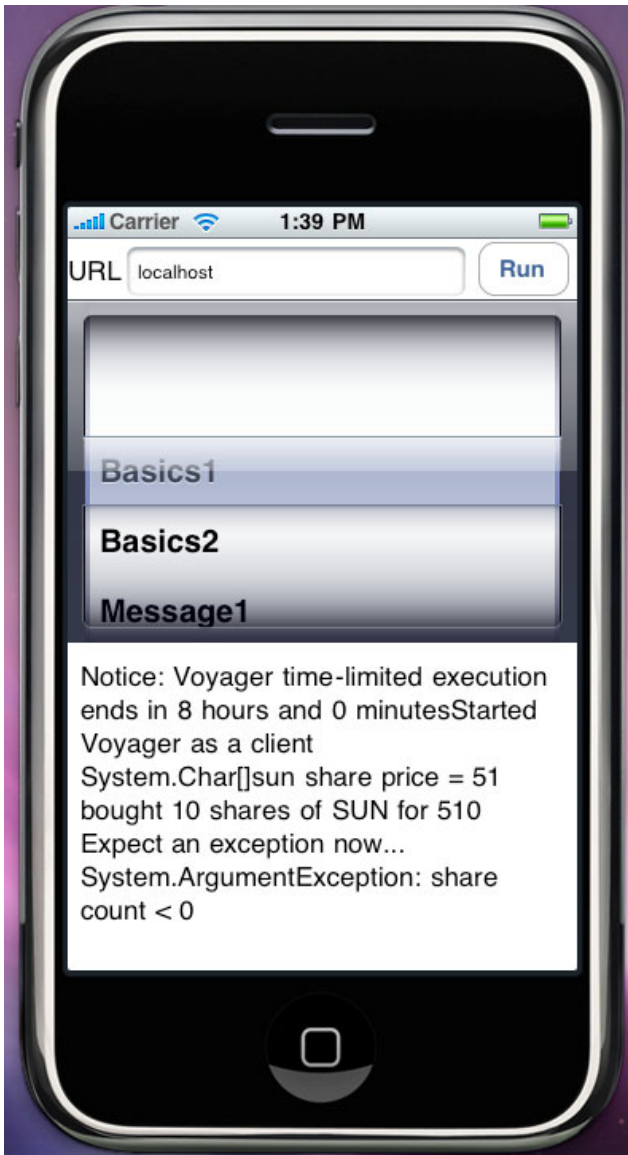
Carrier 1:39 PM

URL localhost Run

Basics1
Basics2
Message1

Notice: Voyager time-limited execution ends in 8 hours and 0 minutesStarted Voyager as a client
System.Char[]sun share price = 51
bought 10 shares of SUN for 510
Expect an exception now...
System.ArgumentException: share count < 0